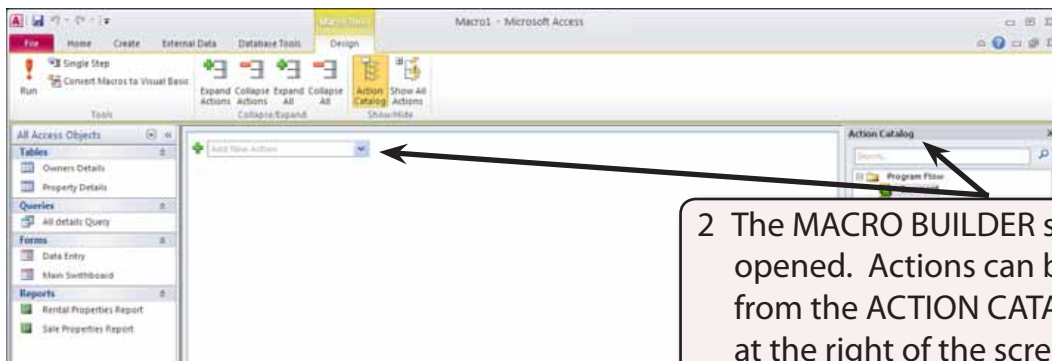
Macro Tools
Macro1 - Microsoft Access
File Home Create External Data Database Tools Design
Single Step
Convert Macros to Visual Basic
Run
Tools
Expand Actions Collapse Actions Expand All Collapse All
Collapse/Expand
Action Catalog Show All Actions
Show/Hide
All Access Objects
Tables
Owners Details
Property Details
Queries
All details Query
Forms
Data Entry
Main Switchboard
Reports
Rental Properties Report
Sale Properties Report
Add New Action
Action Catalog
Search...
Program Flow
2 The MACRO BUILDER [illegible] opened. Actions can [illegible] from the ACTION CAT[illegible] at the right of the scre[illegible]